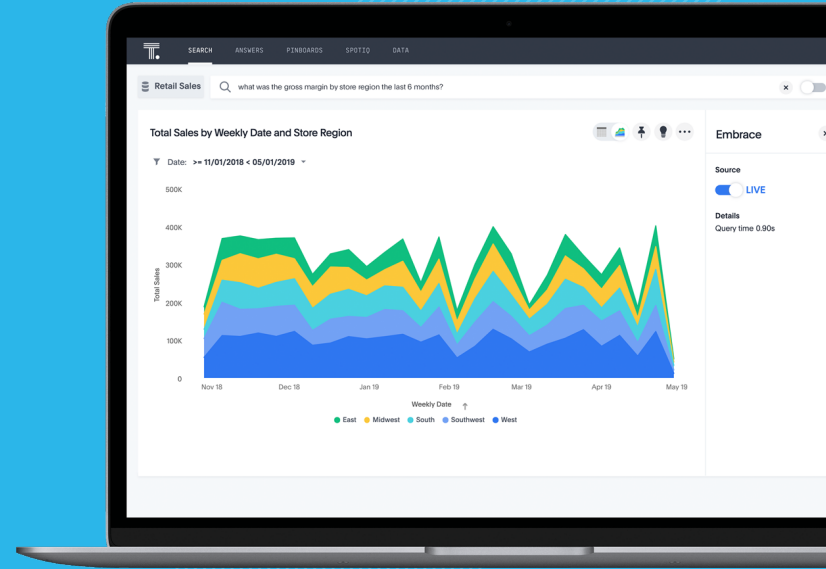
T.

SEARCH ANSWERS PINBOARDS SPOTIQ DATA

Retail Sales

what was the gross margin by store region the last 6 months?

Total Sales by Weekly Date and Store Region

Date: >= 11/01/2018 < 05/01/2019

500K
400K
300K
200K
100K
0

Total Sales

Nov 18 Dec 18 Jan 19 Feb 19 Mar 19 Apr 19 May 19

Weekly Date

East Midwest South Southwest West

Embrace

Source

LIVE

Details

Query time 0.90s